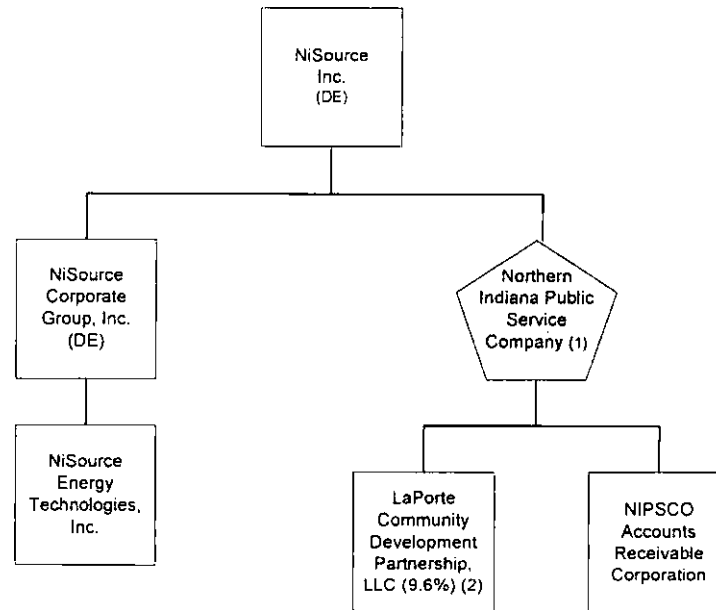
NiSource Inc. (DE)

NiSource Corporate Group, Inc. (DE)

NiSource Energy Technologies, Inc.

Northern Indiana Public Service Company (1)

LaPorte Community Development Partnership, LLC (9.6%) (2)

NIPSCO Accounts Receivable Corporation